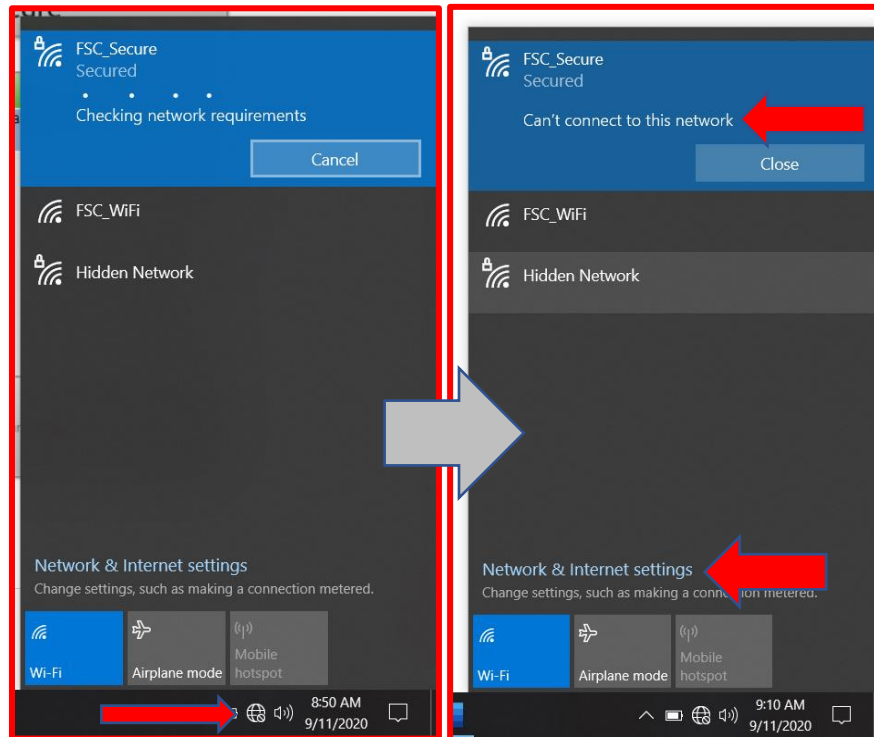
FSC_Secure
Secured
Checking network requirements
Cancel
FSC_WiFi
Hidden Network
Network & Internet settings
Change settings, such as making a connection metered.
Wi-Fi
Airplane mode
Mobile hotspot
8:50 AM
9/11/2020

FSC_Secure
Secured
Can't connect to this network
Close
FSC_WiFi
Hidden Network
Network & Internet settings
Change settings, such as making a connection metered.
Wi-Fi
Airplane mode
Mobile hotspot
9:10 AM
9/11/2020